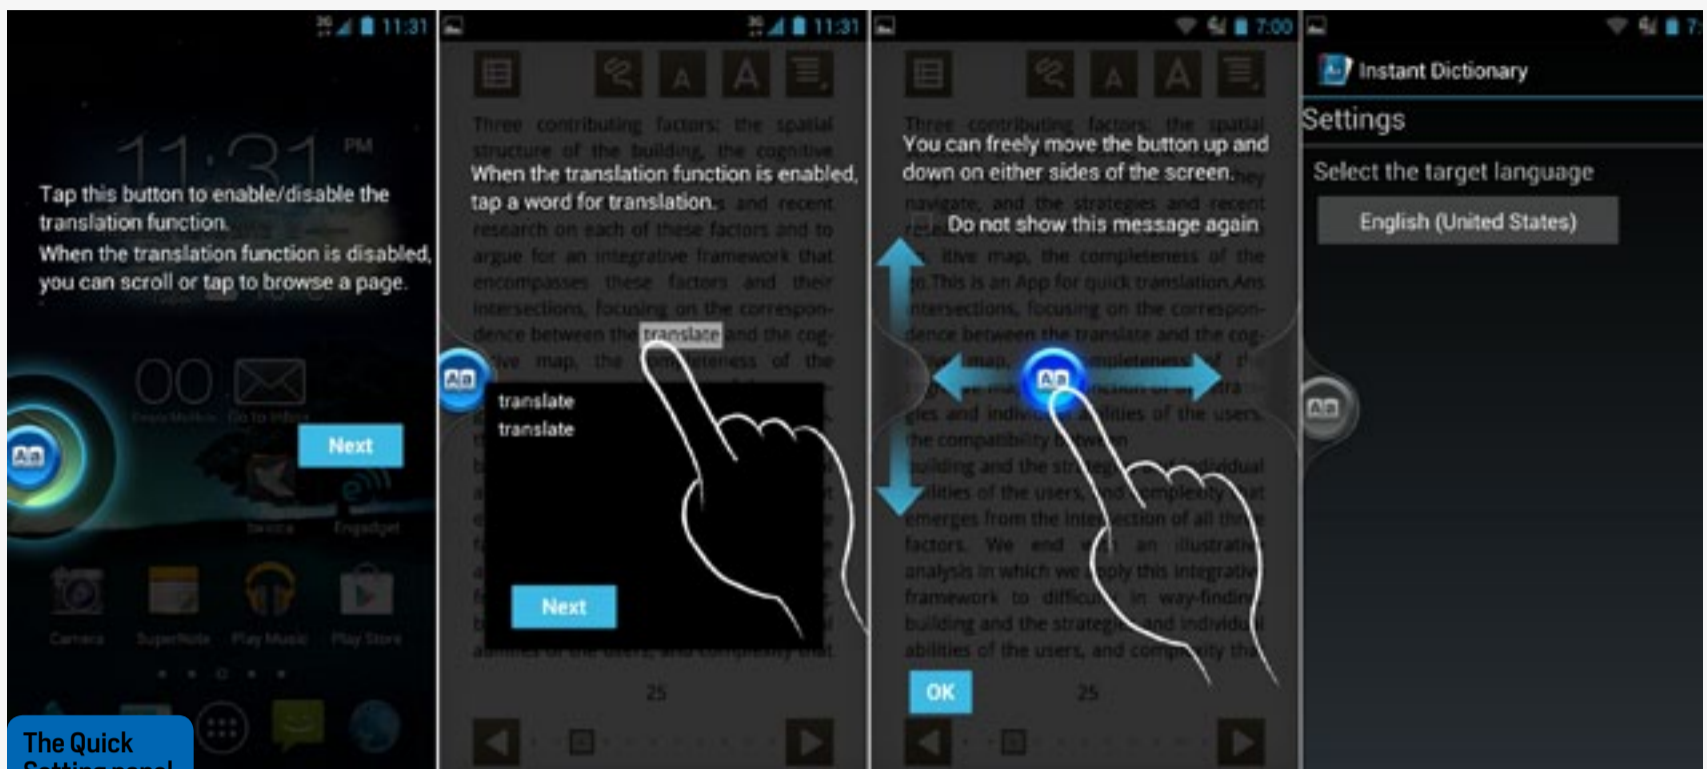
11:31

11:31 PM

Tap this button to enable/disable the translation function.
When the translation function is disabled, you can scroll or tap to browse a page.

Next

Camera SuperNote Play Music Play Store

The Quick
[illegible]

11:31

Three contributing factors: the spatial structure of the building, the cognitive

When the translation function is enabled, tap a word for translation.

research on each of these factors and to argue for an integrative framework that encompasses these factors and their intersections, focusing on the correspondence between the translate and the cog-

translate
translate

Next

25

7:00

Three contributing factors: the spatial

You can freely move the button up and down on either sides of the screen.

Do not show this message again

This is an App for quick translation.

intersections, focusing on the correspondence between the translate and the cog-

the compatibility between

building and the strategies of individual abilities of the users, and complexity that emerges from the intersection of all three factors. We end with an illustrative analysis in which we apply this integrative framework to difficulty in way-finding building and the strategies and individual abilities of the users, and complexity that

OK

25

Instant Dictionary

Settings

Select the target language

English (United States)